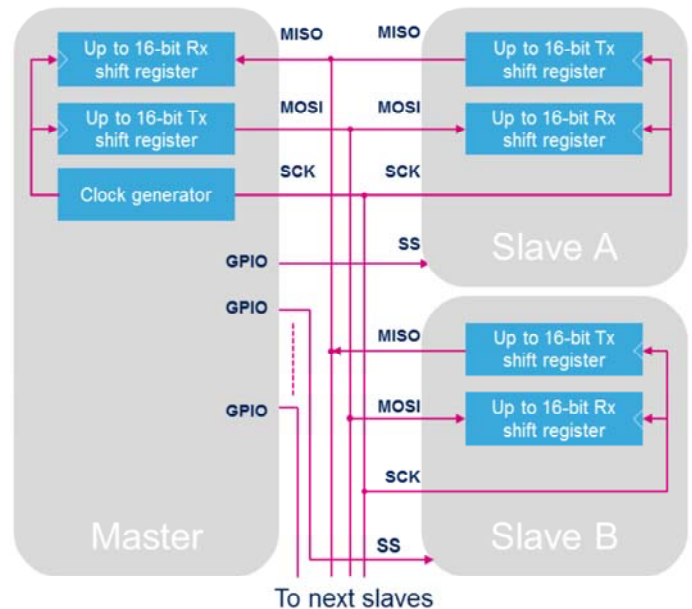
Up to 16-bit Rx shift register

Up to 16-bit Tx shift register

Clock generator

MISO

MOSI

SCK

GPIO

GPIO

GPIO

Master

MISO

MOSI

SCK

SS

Up to 16-bit Tx shift register

Up to 16-bit Rx shift register

Slave A

MISO

MOSI

SCK

SS

Up to 16-bit Tx shift register

Up to 16-bit Rx shift register

Slave B

To next slaves